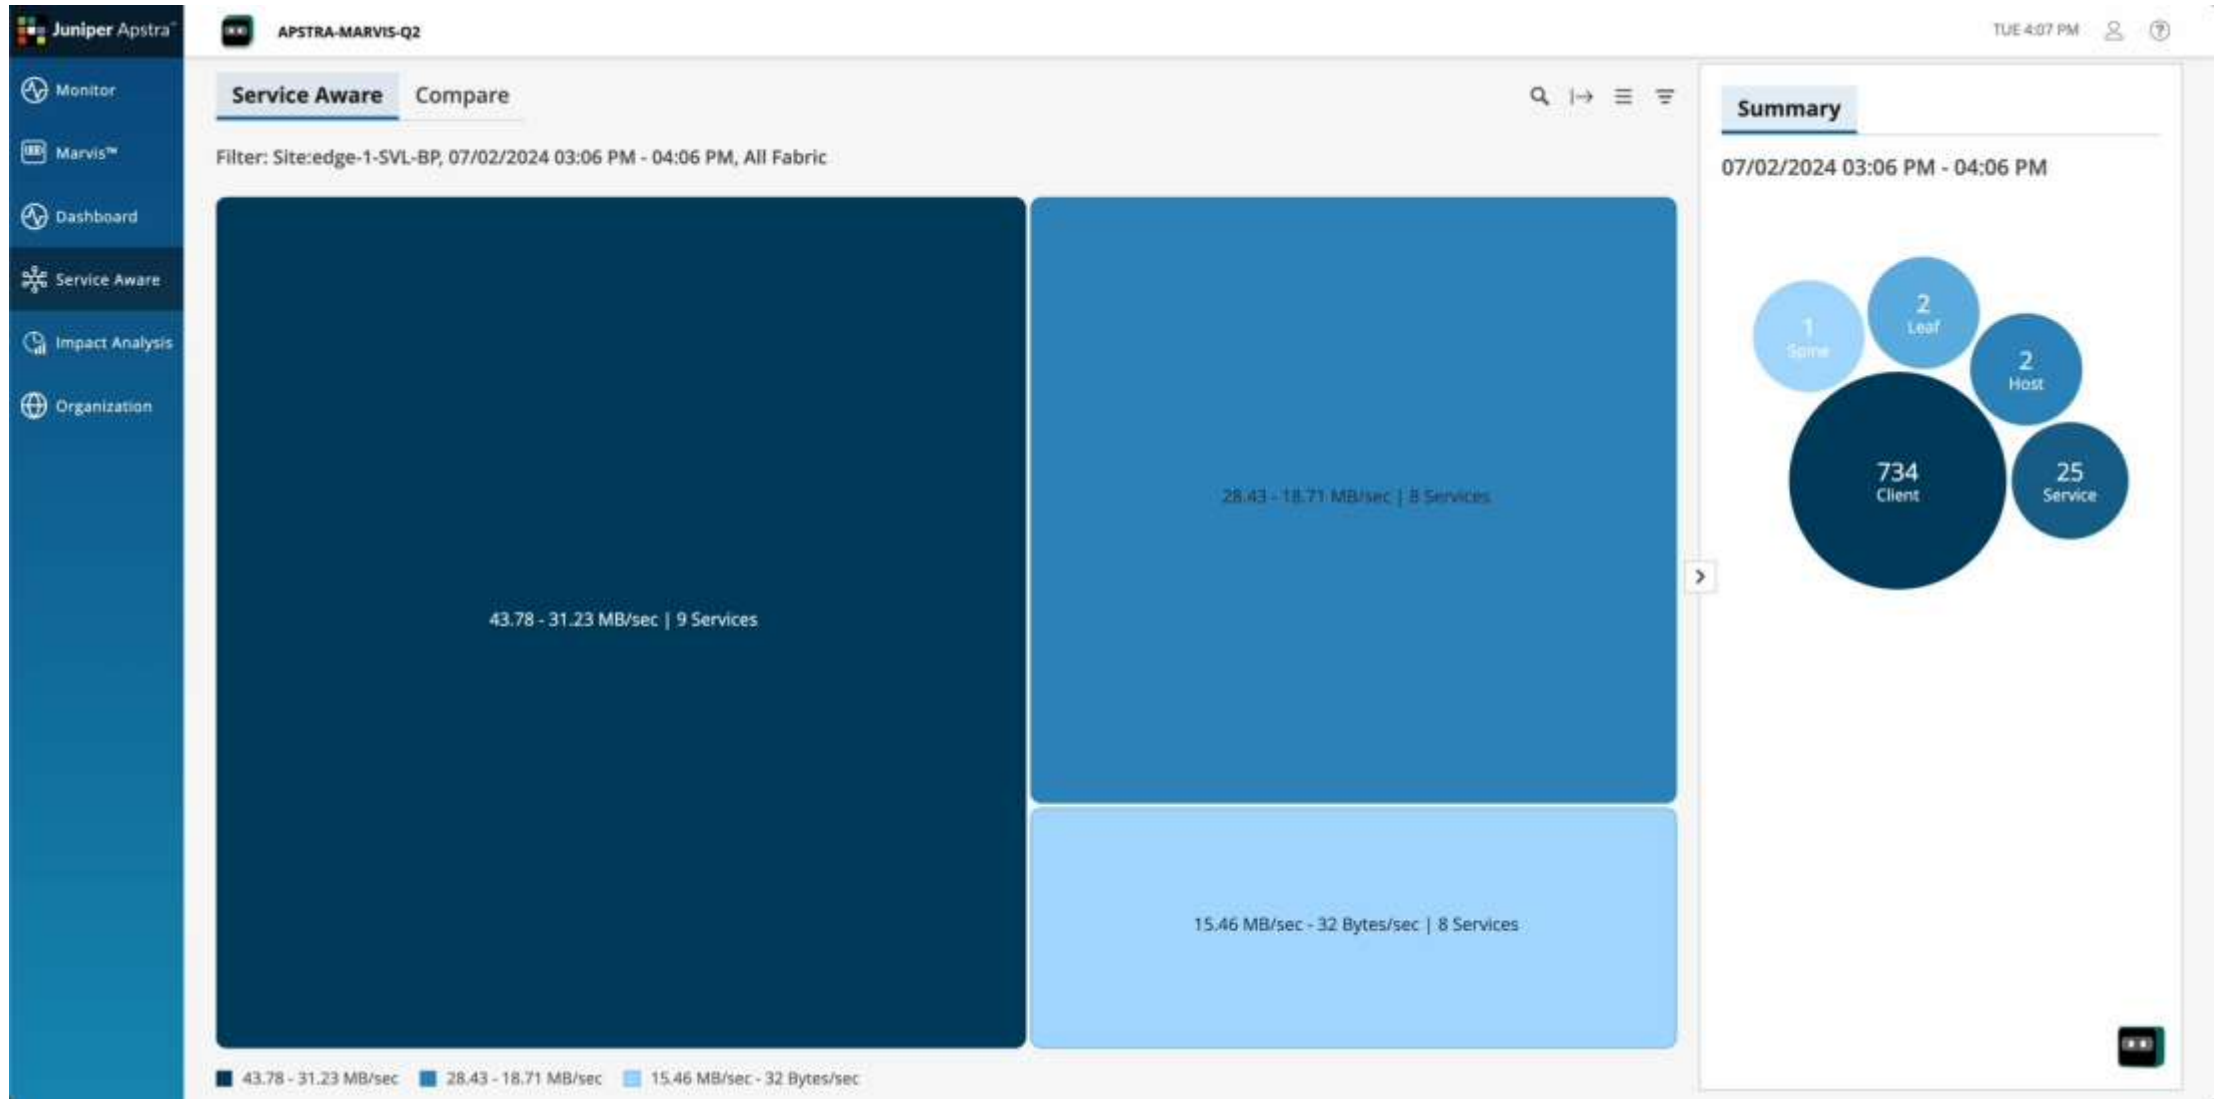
Juniper Apstra

APSTRA-MARVIS-Q2

TUE 4:07 PM

Monitor

Marvis™

Dashboard

Service Aware

Impact Analysis

Organization

Service Aware

Compare

Filter: Site:edge-1-SVL-BP, 07/02/2024 03:06 PM - 04:06 PM, All Fabric

43.78 - 31.23 MB/sec | 9 Services

28.43 - 18.71 MB/sec | 8 Services

15.46 MB/sec - 32 Bytes/sec | 8 Services

43.78 - 31.23 MB/sec

28.43 - 18.71 MB/sec

15.46 MB/sec - 32 Bytes/sec

Summary

07/02/2024 03:06 PM - 04:06 PM

1
Spine

2
Leaf

2
Host

734
Client

25
Service